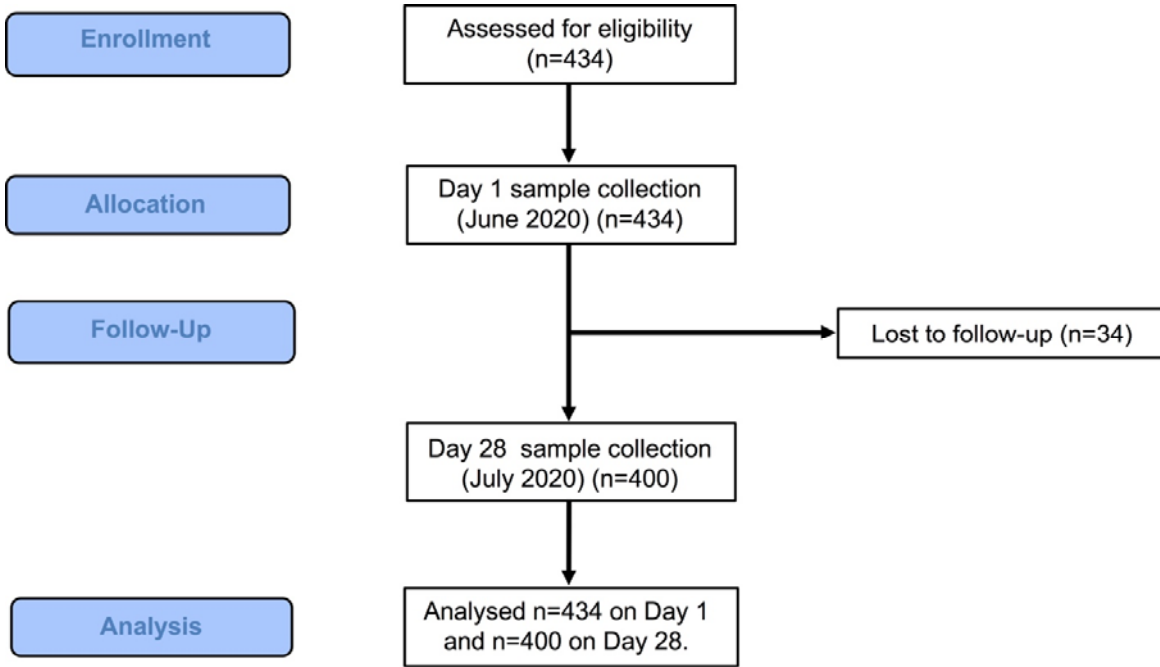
Enrollment

Assessed for eligibility (n=434)

Allocation

Day 1 sample collection (June 2020) (n=434)

Follow-Up

Lost to follow-up (n=34)

Day 28 sample collection (July 2020) (n=400)

Analysis

Analysed n=434 on Day 1 and n=400 on Day 28.